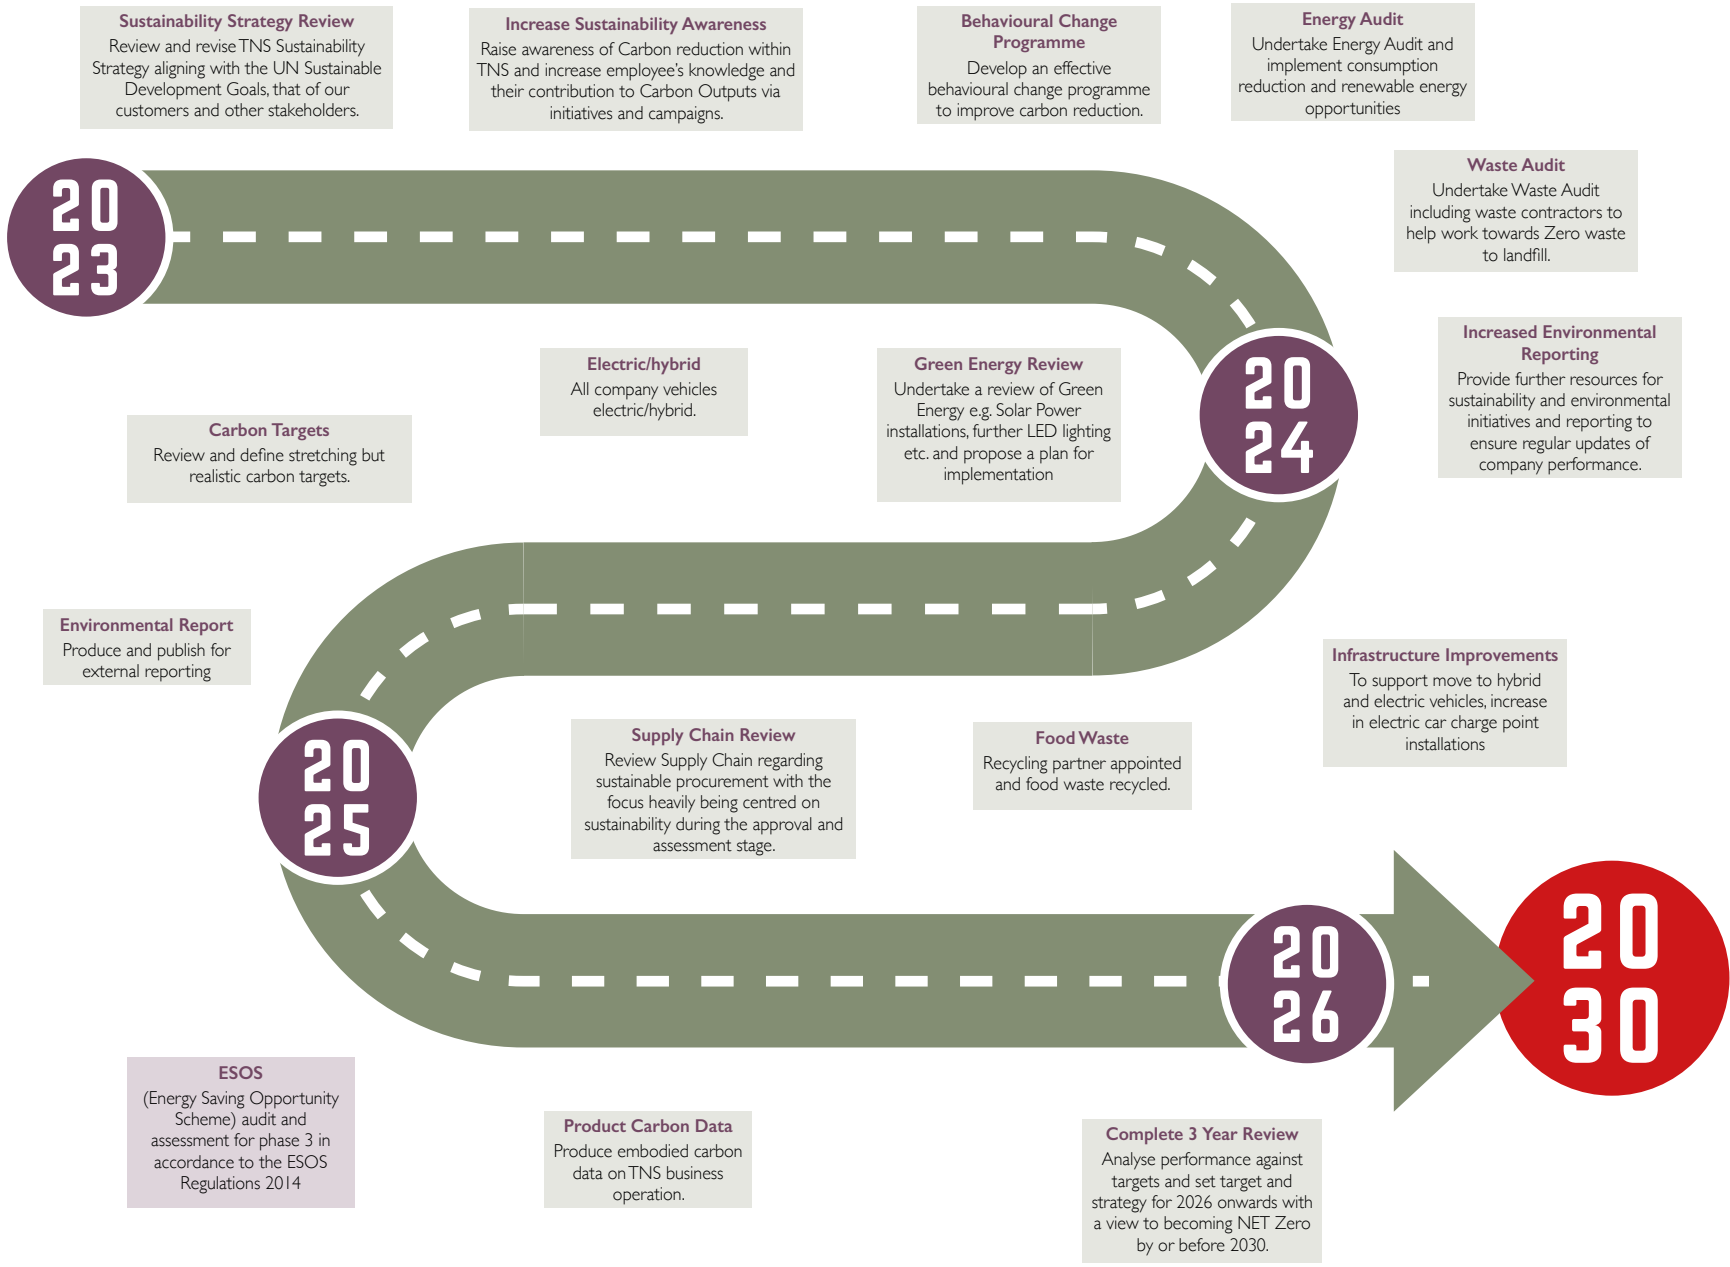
Sustainability Strategy Review
Review and revise TNS Sustainability Strategy aligning with the UN Sustainable Development Goals, that of our customers and other stakeholders.

Increase Sustainability Awareness
Raise awareness of Carbon reduction within TNS and increase employee's knowledge and their contribution to Carbon Outputs via initiatives and campaigns.

Behavioural Change Programme
Develop an effective behavioural change programme to improve carbon reduction.

Energy Audit
Undertake Energy Audit and implement consumption reduction and renewable energy opportunities

2023

Waste Audit
Undertake Waste Audit including waste contractors to help work towards Zero waste to landfill.

Electric/hybrid
All company vehicles electric/hybrid.

Green Energy Review
Undertake a review of Green Energy e.g. Solar Power installations, further LED lighting etc. and propose a plan for implementation

2024

Increased Environmental Reporting
Provide further resources for sustainability and environmental initiatives and reporting to ensure regular updates of company performance.

Carbon Targets
Review and define stretching but realistic carbon targets.

Environmental Report
Produce and publish for external reporting

Infrastructure Improvements
To support move to hybrid and electric vehicles, increase in electric car charge point installations

Supply Chain Review
Review Supply Chain regarding sustainable procurement with the focus heavily being centred on sustainability during the approval and assessment stage.

Food Waste
Recycling partner appointed and food waste recycled.

2025

2026

2030

ESOS
(Energy Saving Opportunity Scheme) audit and assessment for phase 3 in accordance to the ESOS Regulations 2014

Product Carbon Data
Produce embodied carbon data on TNS business operation.

Complete 3 Year Review
Analyse performance against targets and set target and strategy for 2026 onwards with a view to becoming NET Zero by or before 2030.